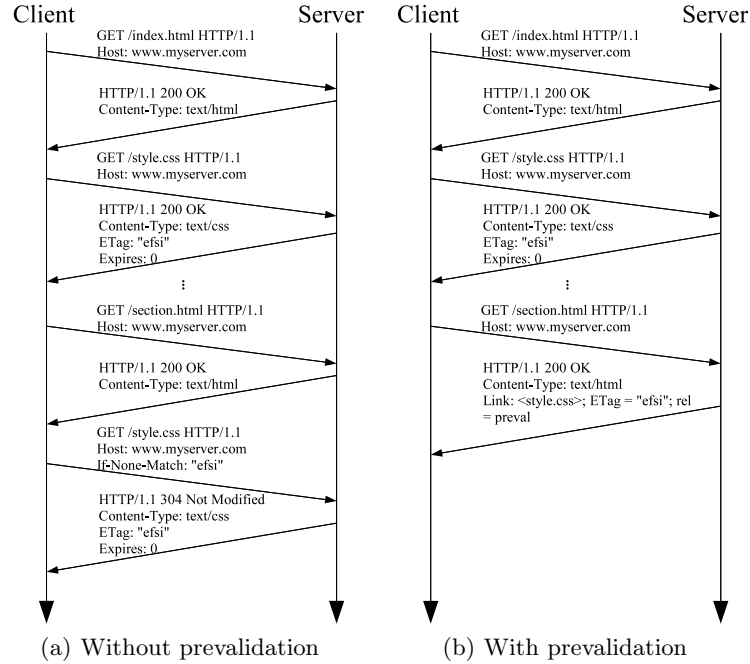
Client

Server

GET /index.html HTTP/1.1
Host: www.myserver.com

HTTP/1.1 200 OK
Content-Type: text/html

GET /style.css HTTP/1.1
Host: www.myserver.com

HTTP/1.1 200 OK
Content-Type: text/css
ETag: "efsi"
Expires: 0

⋮

GET /section.html HTTP/1.1
Host: www.myserver.com

HTTP/1.1 200 OK
Content-Type: text/html

GET /style.css HTTP/1.1
Host: www.myserver.com
If-None-Match: "efsi"

HTTP/1.1 304 Not Modified
Content-Type: text/css
ETag: "efsi"
Expires: 0

(a) Without prevalidation

Client

Server

GET /index.html HTTP/1.1
Host: www.myserver.com

HTTP/1.1 200 OK
Content-Type: text/html

GET /style.css HTTP/1.1
Host: www.myserver.com

HTTP/1.1 200 OK
Content-Type: text/css
ETag: "efsi"
Expires: 0

⋮

GET /section.html HTTP/1.1
Host: www.myserver.com

HTTP/1.1 200 OK
Content-Type: text/html
Link: <style.css>; ETag = "efsi"; rel = preval

(b) With prevalidation